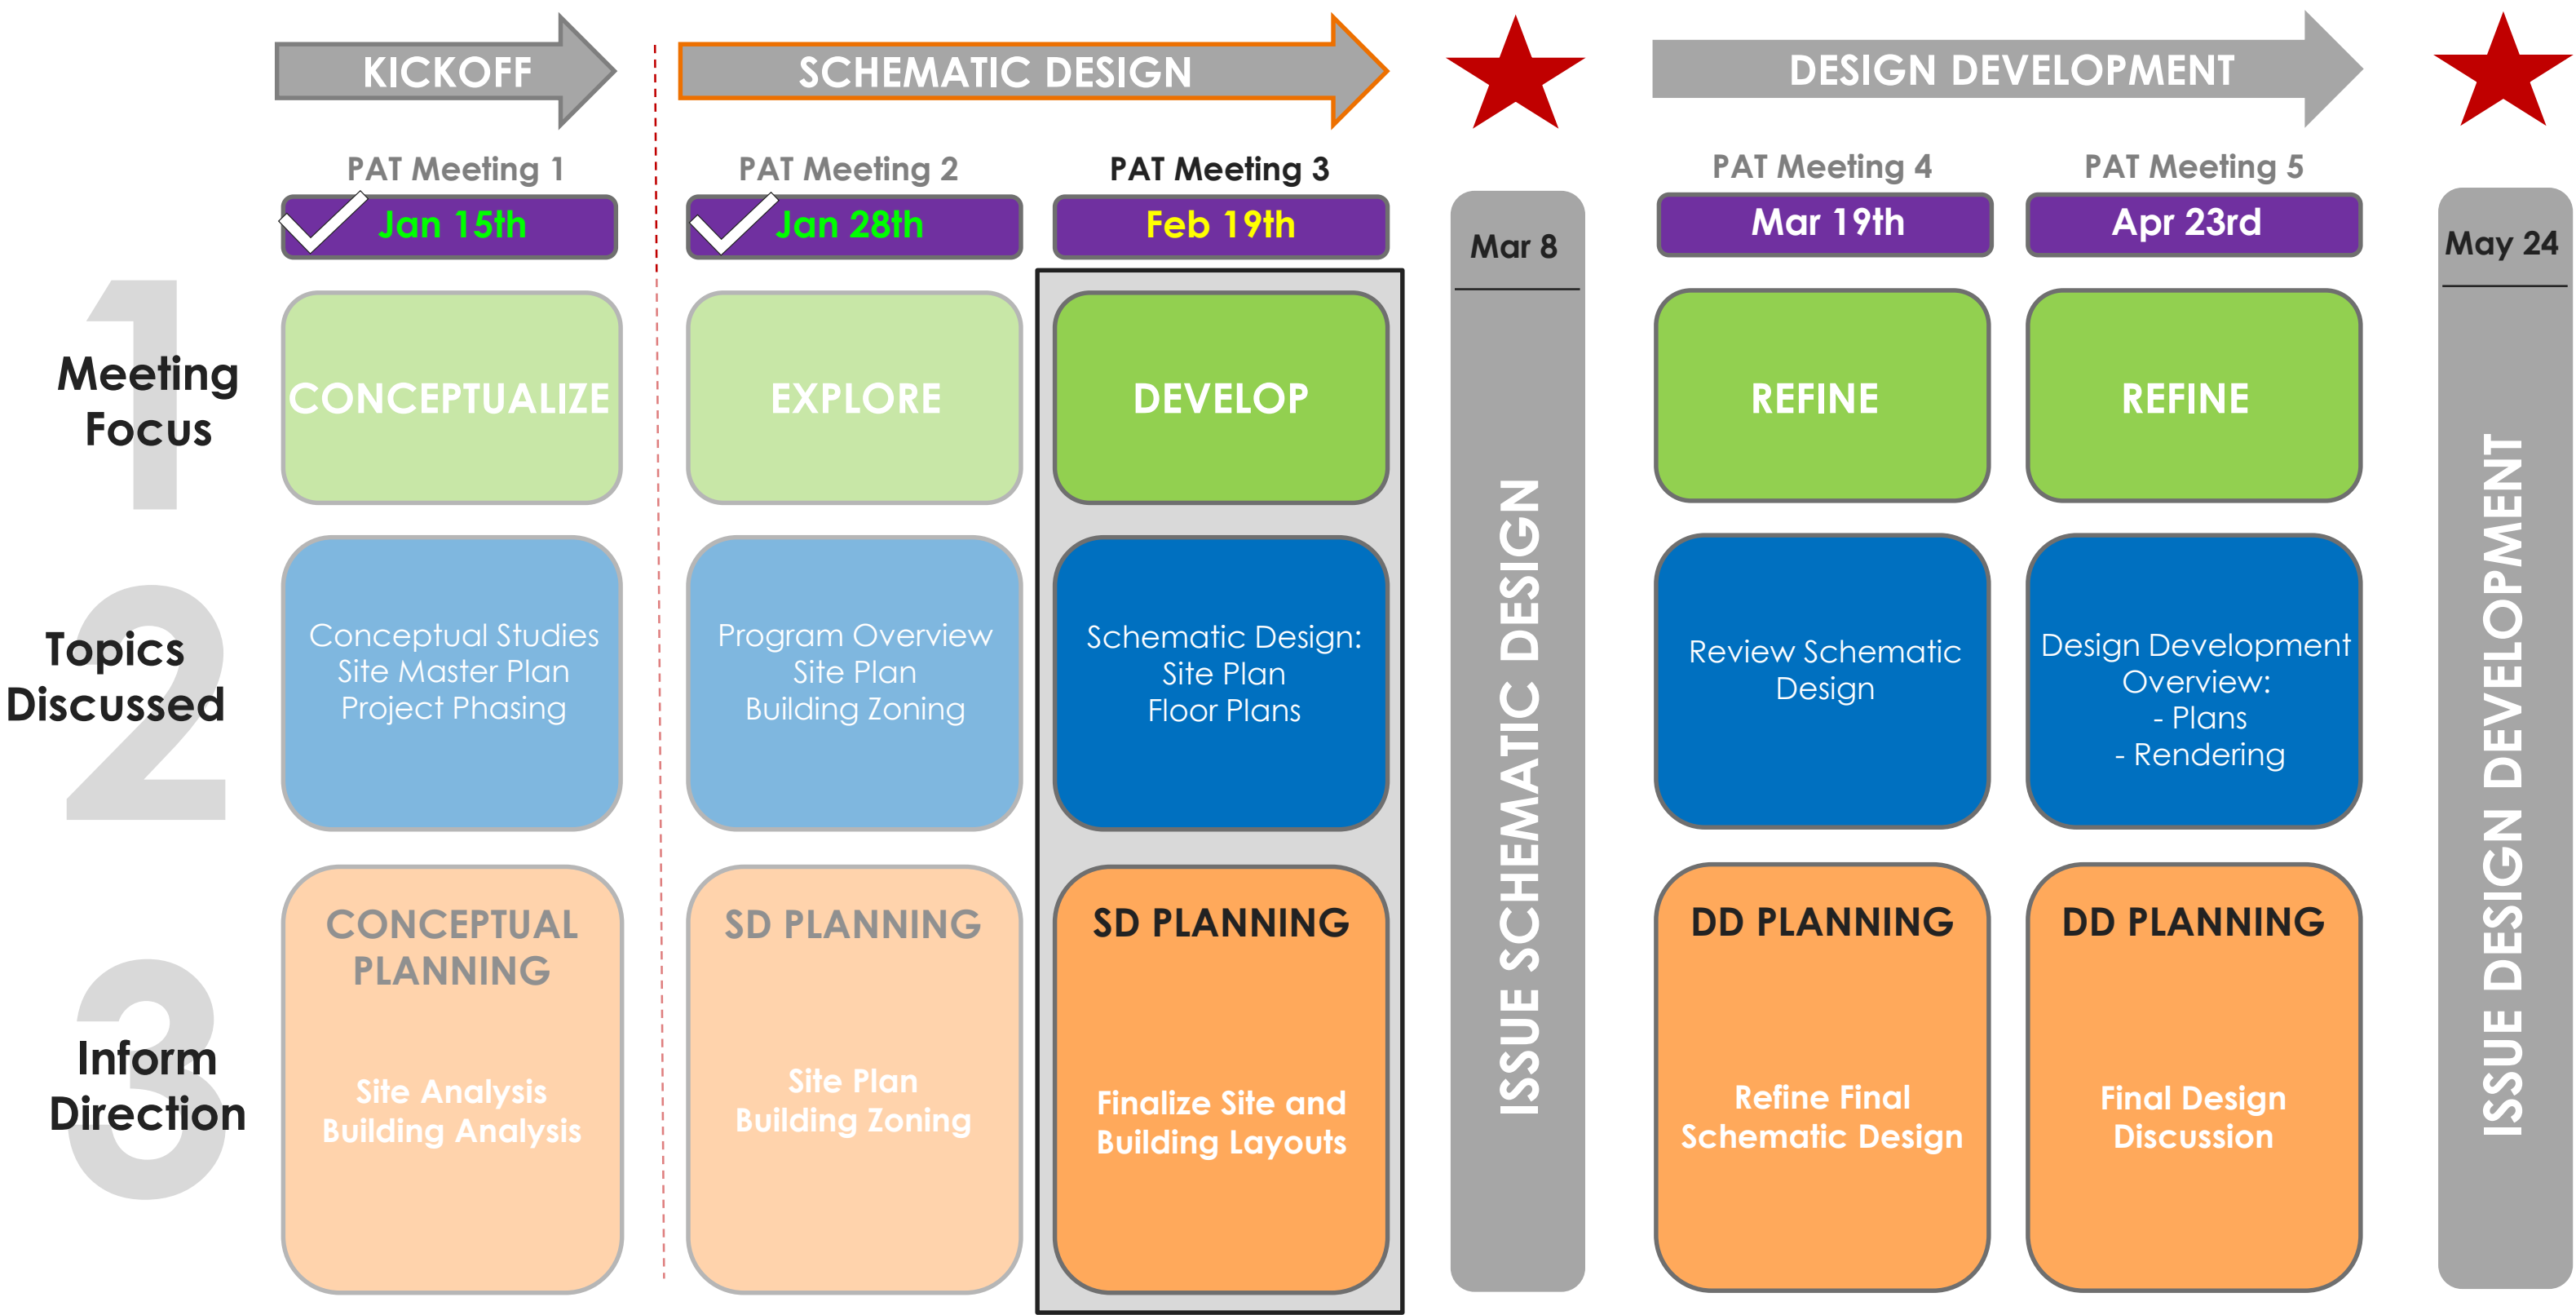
KICKOFF

SCHEMATIC DESIGN

DESIGN DEVELOPMENT

| | PAT Meeting 1 | PAT Meeting 2 | PAT Meeting 3 | | PAT Meeting 4 | PAT Meeting 5 | |
|---|---|---|---|---|---|---|---|
| | Jan 15th | Jan 28th | Feb 19th | Mar 8 | Mar 19th | Apr 23rd | May 24 |
| 1 Meeting Focus | CONCEPTUALIZE | EXPLORE | DEVELOP | ISSUE SCHEMATIC DESIGN | REFINE | REFINE | ISSUE DESIGN DEVELOPMENT |
| 2 Topics Discussed | Conceptual Studies Site Master Plan Project Phasing | Program Overview Site Plan Building Zoning | Schematic Design: Site Plan Floor Plans | | Review Schematic Design | Design Development Overview: - Plans - Rendering | |
| 3 Inform Direction | CONCEPTUAL PLANNING Site Analysis Building Analysis | SD PLANNING Site Plan Building Zoning | SD PLANNING Finalize Site and Building Layouts | | DD PLANNING Refine Final Schematic Design | DD PLANNING Final Design Discussion | |